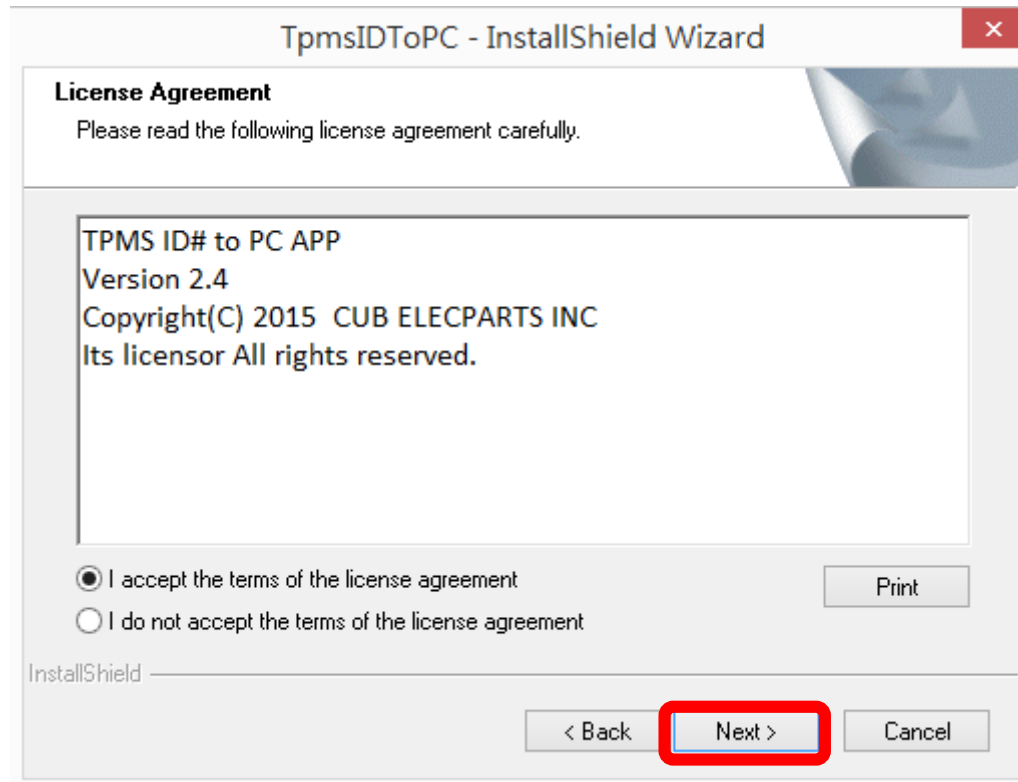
TpmsIDToPC - InstallShield Wizard

×

License Agreement

Please read the following license agreement carefully.

TPMS ID# to PC APP
Version 2.4
Copyright(C) 2015 CUB ELECPARTS INC
Its licensor All rights reserved.

I accept the terms of the license agreement

I do not accept the terms of the license agreement

Print

InstallShield

< Back

Next >

Cancel